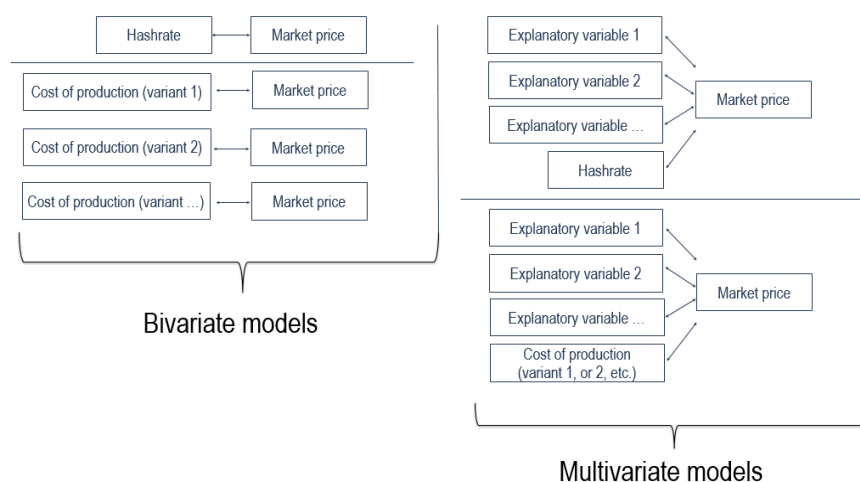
Hashrate

Market price

Cost of production (variant 1)

Market price

Cost of production (variant 2)

Market price

Cost of production (variant ...)

Market price

Bivariate models

Explanatory variable 1

Explanatory variable 2

Explanatory variable ...

Hashrate

Market price

Explanatory variable 1

Explanatory variable 2

Explanatory variable ...

Cost of production (variant 1, or 2, etc.)

Market price

Multivariate models